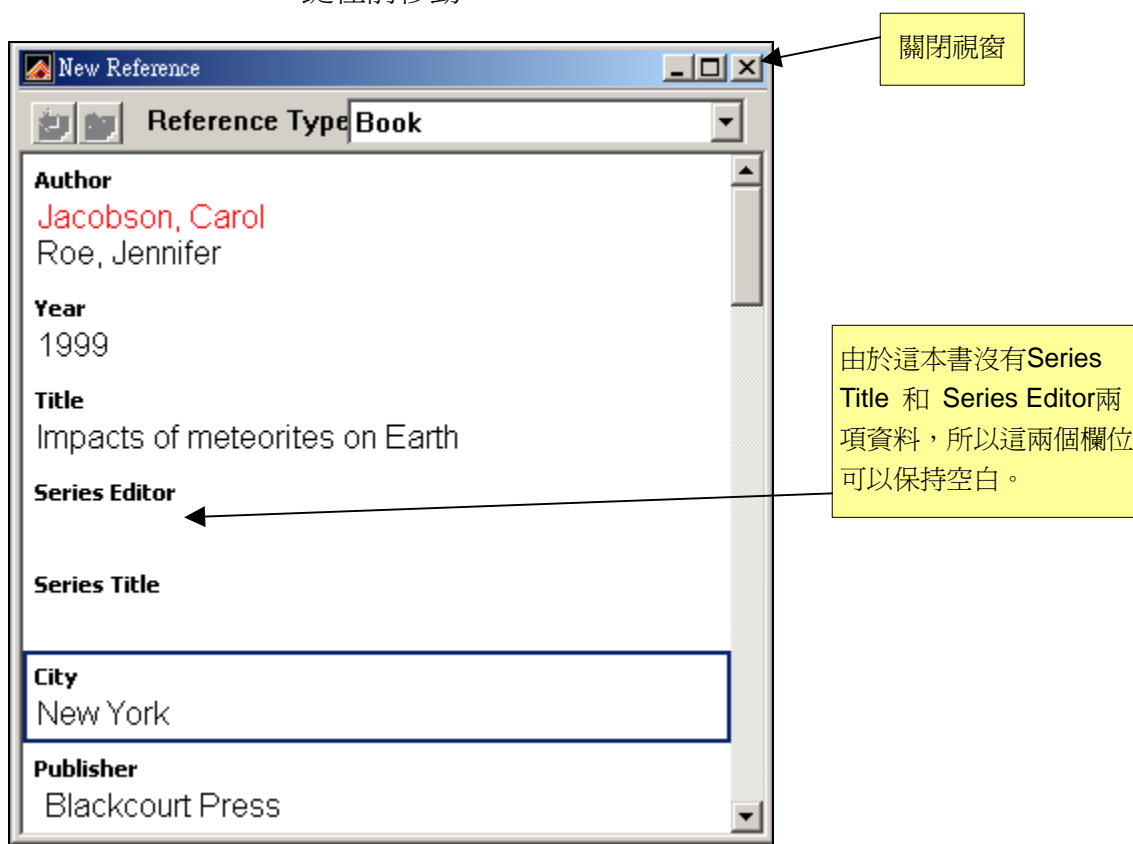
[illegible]

New Reference

Reference Type Book

關閉視窗

Author
Jacobson, Carol
Roe, Jennifer

Year
1999

Title
Impacts of meteorites on Earth

Series Editor

Series Title

City
New York

Publisher
Blackcourt Press

由於這本書沒有Series Title 和 Series Editor兩項資料，所以這兩個欄位可以保持空白。